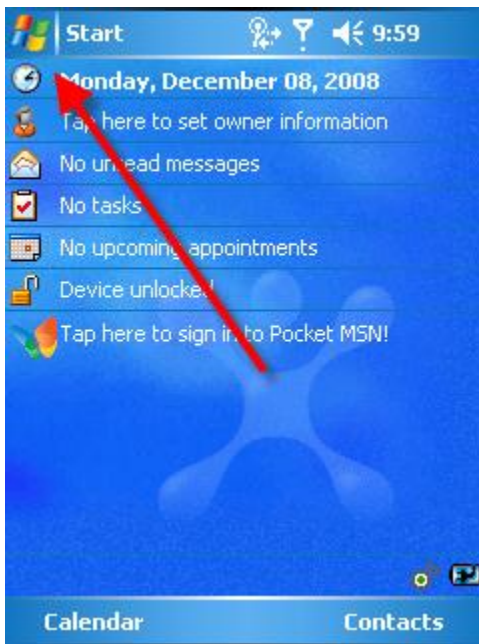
Start 9:59

Monday, December 08, 2008

Tap here to set owner information

No unread messages

No tasks

No upcoming appointments

Device unlocked

Tap here to sign in to Pocket MSN!

Calendar Contacts